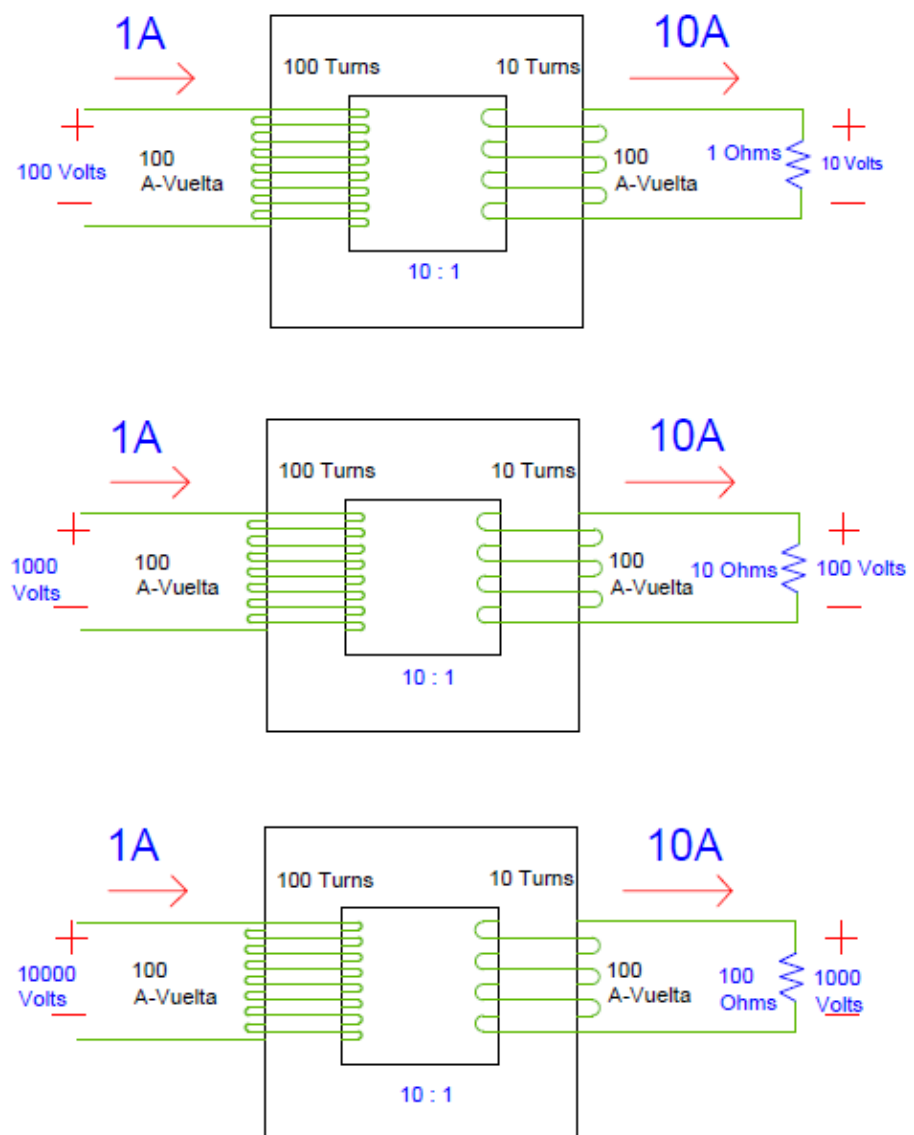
1A

100 Turns

10 Turns

10A

+

100 Volts

−

100
A-Vuelta

100
A-Vuelta

1 Ohms

+

10 Volts

−

10 : 1

1A

100 Turns

10 Turns

10A

+

1000
Volts

−

100
A-Vuelta

100
A-Vuelta

10 Ohms

+

100 Volts

−

10 : 1

1A

100 Turns

10 Turns

10A

+

10000
Volts

−

100
A-Vuelta

100
A-Vuelta

100
Ohms

+

1000
Volts

−

10 : 1